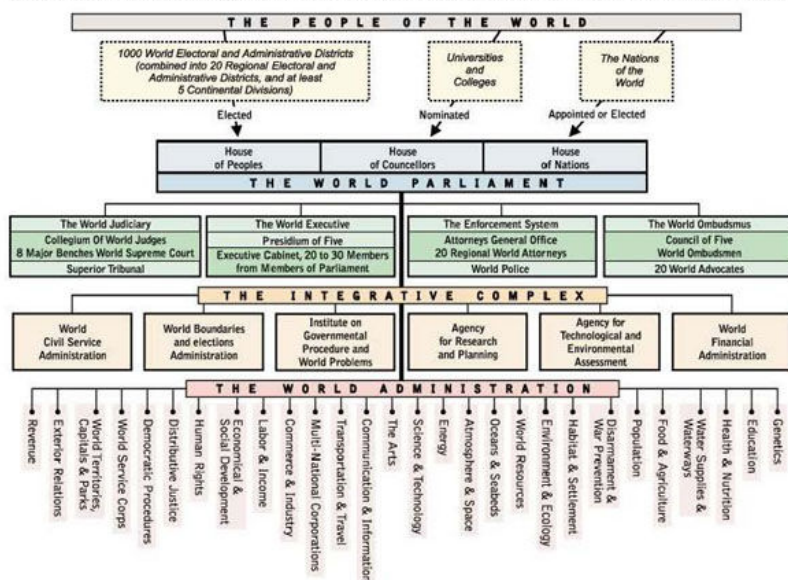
THE PEOPLE OF THE WORLD

1000 World Electoral and Administrative Districts (combined into 20 Regional Electoral and Administrative Districts, and at least 5 Continental Divisions)

Universities and Colleges

The Nations of the World

Elected

Nominated

Appointed or Elected

House of Peoples

House of Councellors

House of Nations

THE WORLD PARLIAMENT

The World Judiciary
Collegium Of World Judges
8 Major Benches World Supreme Court
Superior Tribunal

The World Executive
Presidium of Five
Executive Cabinet, 20 to 30 Members from Members of Parliament

The Enforcement System
Attorneys General Office
20 Regional World Attorneys
World Police

The World Ombudsmus
Council of Five World Ombudsmen
20 World Advocates

THE INTEGRATIVE COMPLEX

World Civil Service Administration

World Boundaries and elections Administration

Institute on Governmental Procedure and World Problems

Agency for Research and Planning

Agency for Technological and Environmental Assessment

World Financial Administration

THE WORLD ADMINISTRATION

Revenue
Exterior Relations
World Territories, Capitals & Parks
World Service Corps
Democratic Procedures
Distributive Justice
Human Rights
Economical & Social Development
Labor & Income
Commerce & Industry
Multi-National Corporations
Transportation & Travel
Communication & Information
The Arts
Science & Technology
Energy
Atmosphere & Space
Oceans & Seabeds
World Resources
Environment & Ecology
Habitat & Settlement
Disarmament & War Prevention
Population
Food & Agriculture
Water Supplies & Waterways
Health & Nutrition
Education
Genetics